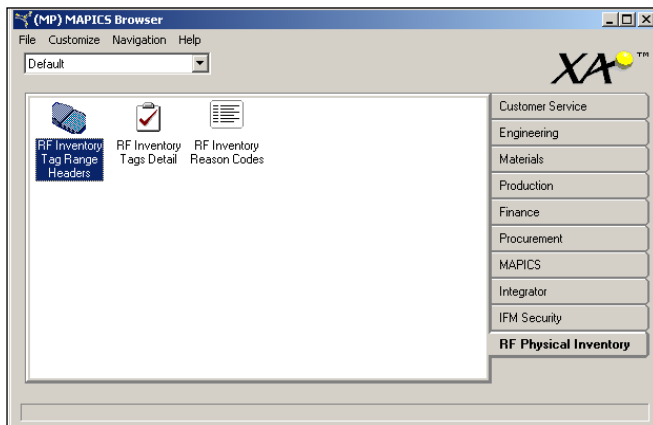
(MP) MAPICS Browser

File Customize Navigation Help

Default

XA™

RF Inventory Tag Range Headers

RF Inventory Tags Detail

RF Inventory Reason Codes

Customer Service

Engineering

Materials

Production

Finance

Procurement

MAPICS

Integrator

IFM Security

RF Physical Inventory